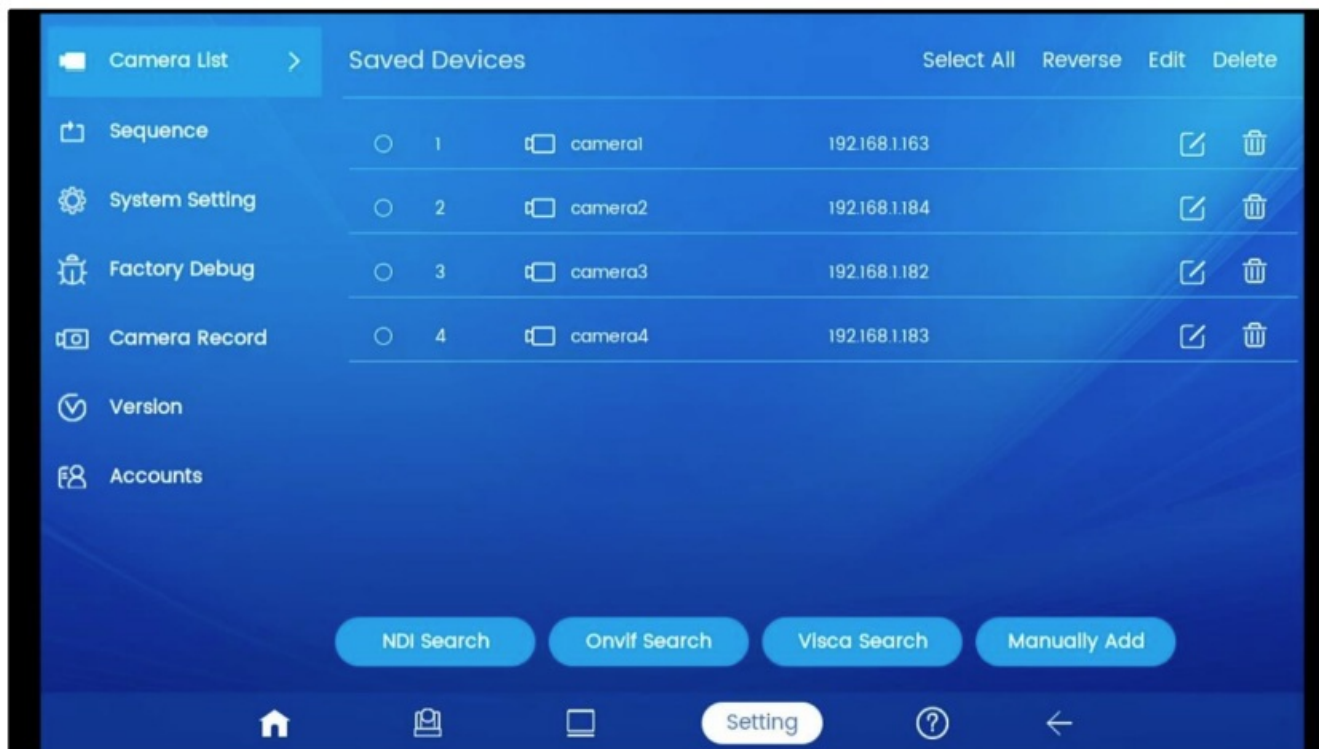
Camera List >

Sequence

System Setting

Factory Debug

Camera Record

Version

Accounts

Saved Devices

Select All Reverse Edit Delete

| | | | |
|---|---|---|---|
| 1 | camera1 | 192.168.1.163 | |
| 2 | camera2 | 192.168.1.184 | |
| 3 | camera3 | 192.168.1.182 | |
| 4 | camera4 | 192.168.1.183 | |

NDI Search Onvif Search Visca Search Manually Add

Setting